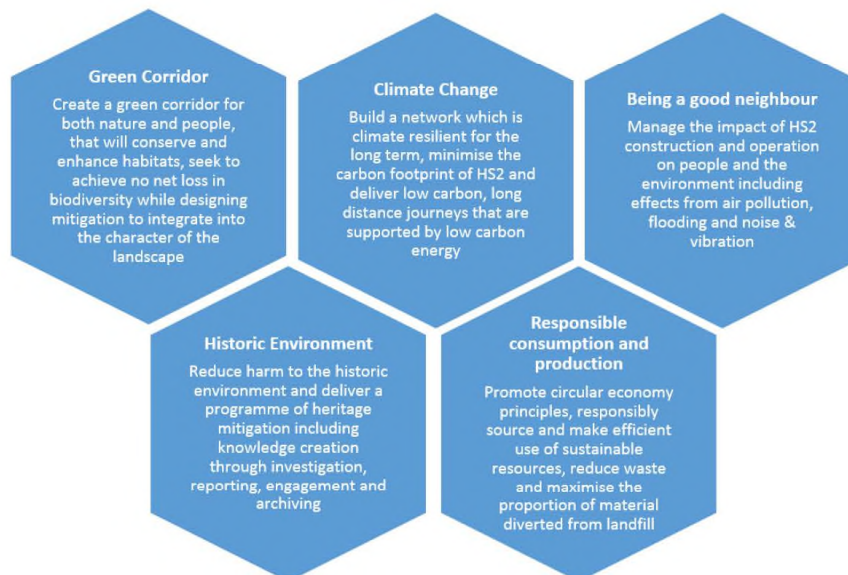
Green Corridor

Create a green corridor for both nature and people, that will conserve and enhance habitats, seek to achieve no net loss in biodiversity while designing mitigation to integrate into the character of the landscape

Climate Change

Build a network which is climate resilient for the long term, minimise the carbon footprint of HS2 and deliver low carbon, long distance journeys that are supported by low carbon energy

Being a good neighbour

Manage the impact of HS2 construction and operation on people and the environment including effects from air pollution, flooding and noise & vibration

Historic Environment

Reduce harm to the historic environment and deliver a programme of heritage mitigation including knowledge creation through investigation, reporting, engagement and archiving

Responsible consumption and production

Promote circular economy principles, responsibly source and make efficient use of sustainable resources, reduce waste and maximise the proportion of material diverted from landfill